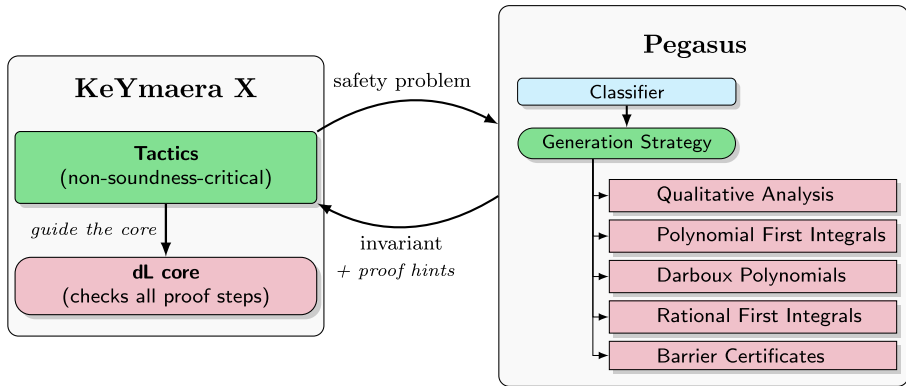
KeYmaera X

Tactics
(non-soundness-critical)

guide the core

dL core
(checks all proof steps)

safety problem

invariant
+ proof hints

Pegasus

Classifier

Generation Strategy

Qualitative Analysis

Polynomial First Integrals

Darboux Polynomials

Rational First Integrals

Barrier Certificates